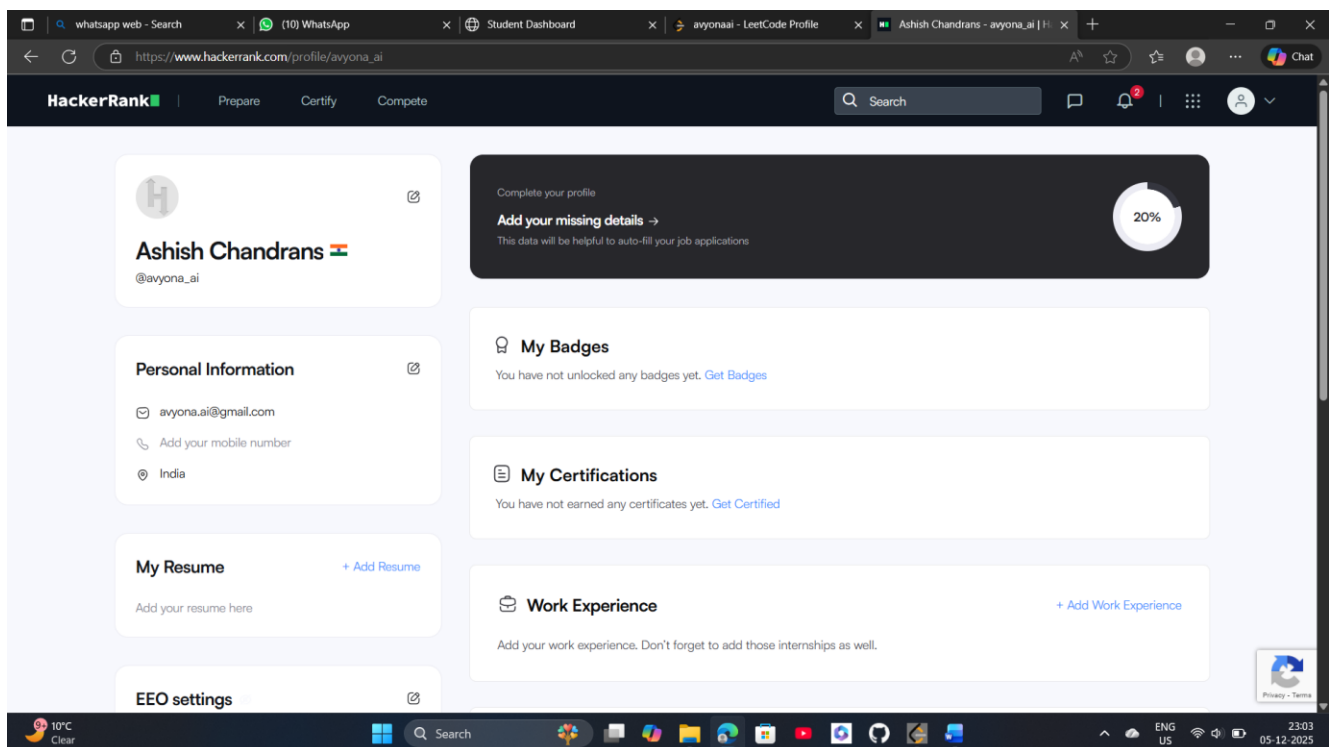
whatsapp web - Search
(10) WhatsApp
Student Dashboard
avyonaai - LeetCode Profile
Ashish Chandrans - avyona_ai | H

https://www.hackerrank.com/profile/avyona_ai

Chat

HackerRank
Prepare
Certify
Compete
Search
2

Ashish Chandrans
@avyona_ai

Complete your profile
Add your missing details →
This data will be helpful to auto-fill your job applications
20%

Personal Information
avyona.ai@gmail.com
Add your mobile number
India

My Badges
You have not unlocked any badges yet. Get Badges

My Certifications
You have not earned any certificates yet. Get Certified

My Resume
+ Add Resume
Add your resume here

Work Experience
+ Add Work Experience
Add your work experience. Don't forget to add those internships as well.

EEO settings

Privacy - Terms

10°C
Clear
Search
ENG
US
23:03
05-12-2025